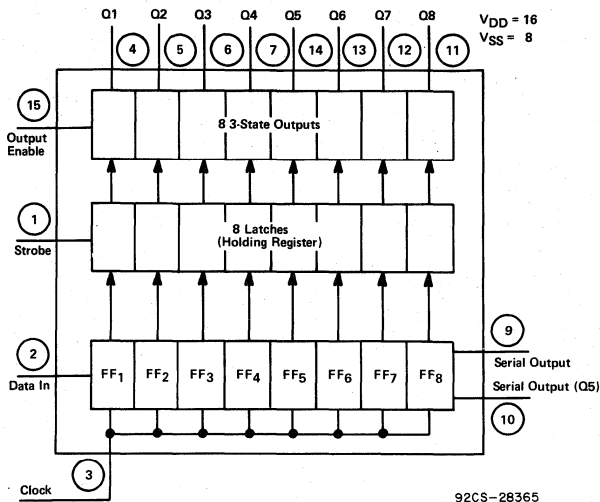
Q1 Q2 Q3 Q4 Q5 Q6 Q7 Q8

4 5 6 7 14 13 12 11

$V_{DD} = 16$
$V_{SS} = 8$

15
Output Enable

8 3-State Outputs

1
Strobe

8 Latches
(Holding Register)

2
Data In

$FF_1$ $FF_2$ $FF_3$ $FF_4$ $FF_5$ $FF_6$ $FF_7$ $FF_8$

9
Serial Output

Serial Output (Q5)
10

3
Clock

92CS-28365